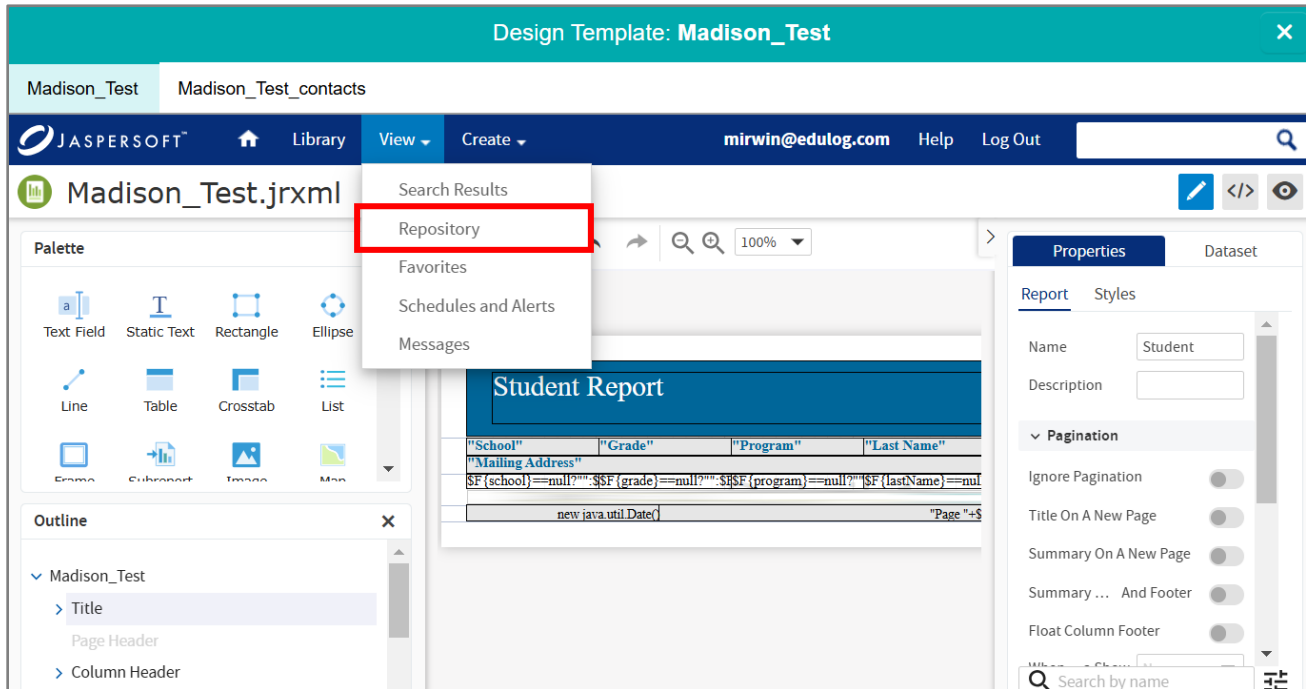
Design Template: **Madison_Test**

Madison_Test
Madison_Test_contacts

JASPERSOFT
Library
View
Create
mirwin@edulog.com
Help
Log Out

Madison_Test.jrxml

Search Results
Repository
Favorites
Schedules and Alerts
Messages

Palette
Text Field
Static Text
Rectangle
Ellipse
Line
Table
Crosstab
List
Frame
Subreport
Image
Map

100%

Student Report

"School"
"Grade"
"Program"
"Last Name"
"Mailing Address"
$F{school}==null?"":$
$F{grade}==null?"":$
$F{program}==null?"
$F{lastName}==nul
new java.util.Date()
"Page "+$

Outline
Madison_Test
Title
Page Header
Column Header

Properties
Dataset
Report
Styles
Name
Student
Description
Pagination
Ignore Pagination
Title On A New Page
Summary On A New Page
Summary ... And Footer
Float Column Footer
When ... Show
Search by name